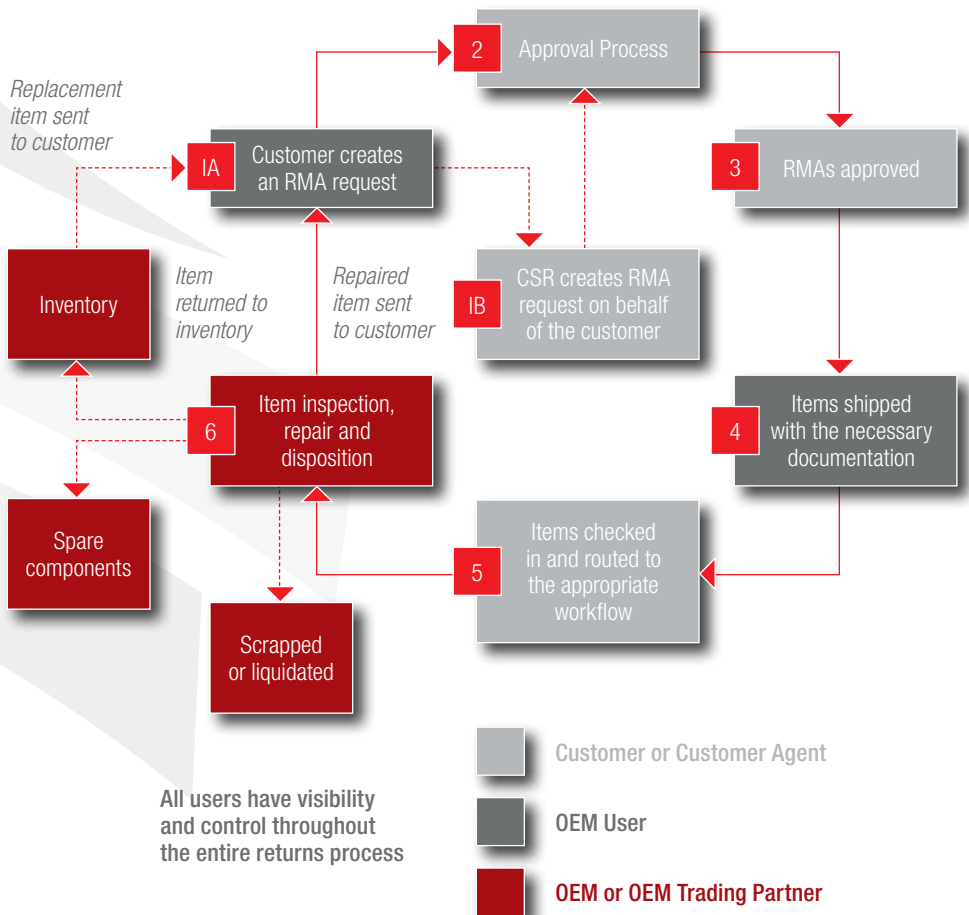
Replacement item sent to customer

IA Customer creates an RMA request

2 Approval Process

3 RMAs approved

Inventory

Item returned to inventory

Repaired item sent to customer

IB CSR creates RMA request on behalf of the customer

6 Item inspection, repair and disposition

4 Items shipped with the necessary documentation

Spare components

Scrapped or liquidated

5 Items checked in and routed to the appropriate workflow

Customer or Customer Agent

OEM User

OEM or OEM Trading Partner

All users have visibility and control throughout the entire returns process